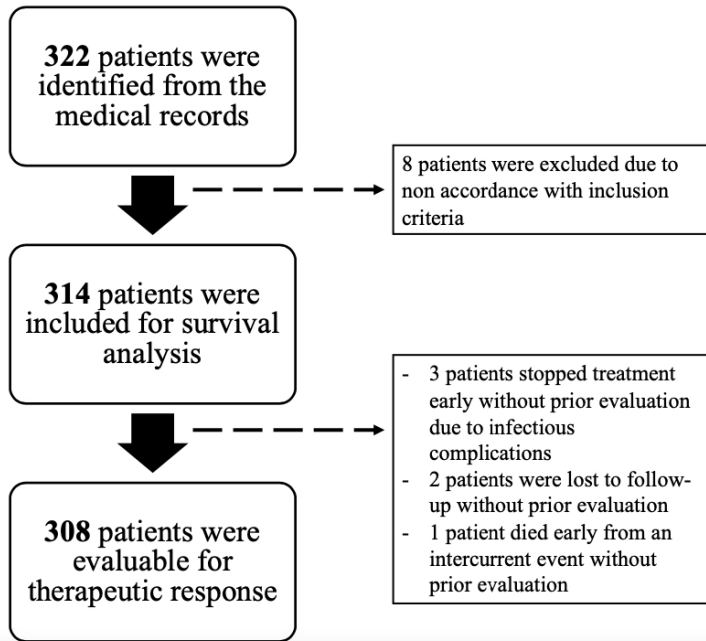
**322** patients were identified from the medical records

8 patients were excluded due to non accordance with inclusion criteria

**314** patients were included for survival analysis

- 3 patients stopped treatment early without prior evaluation due to infectious complications
- 2 patients were lost to follow-up without prior evaluation
- 1 patient died early from an intercurrent event without prior evaluation

**308** patients were evaluable for therapeutic response